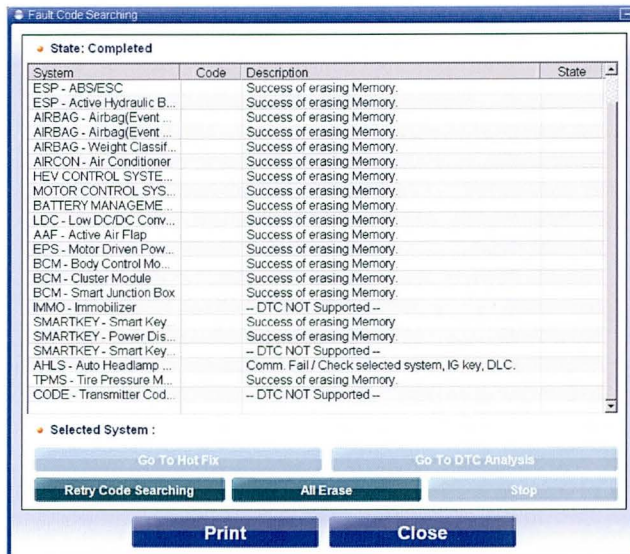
Fault Code Searching

State: Completed

| System | Code | Description | State |
|---|---|---|---|
| ESP - ABS/ESC | | Success of erasing Memory. | |
| ESP - Active Hydraulic B... | | Success of erasing Memory. | |
| AIRBAG - Airbag(Event ... | | Success of erasing Memory. | |
| AIRBAG - Airbag(Event ... | | Success of erasing Memory. | |
| AIRBAG - Weight Classif... | | Success of erasing Memory. | |
| AIRCON - Air Conditioner | | Success of erasing Memory. | |
| HEV CONTROL SYSTE... | | Success of erasing Memory. | |
| MOTOR CONTROL SYS... | | Success of erasing Memory. | |
| BATTERY MANAGEME... | | Success of erasing Memory. | |
| LDC - Low DC/DC Conv... | | Success of erasing Memory. | |
| AAF - Active Air Flap | | Success of erasing Memory. | |
| EPS - Motor Driven Pow... | | Success of erasing Memory. | |
| BCM - Body Control Mo... | | Success of erasing Memory. | |
| BCM - Cluster Module | | Success of erasing Memory. | |
| BCM - Smart Junction Box | | Success of erasing Memory. | |
| IMMO - Immobilizer | | -- DTC NOT Supported -- | |
| SMARTKEY - Smart Key | | Success of erasing Memory. | |
| SMARTKEY - Power Dis... | | Success of erasing Memory. | |
| SMARTKEY - Smart Key... | | -- DTC NOT Supported -- | |
| AHLS - Auto Headlamp ... | | Comm. Fail / Check selected system, IG key, DLC. | |
| TPMS - Tire Pressure M... | | Success of erasing Memory. | |
| CODE - Transmitter Cod... | | -- DTC NOT Supported -- | |

Selected System :

Go To Hot Fix
Go To DTC Analysis
Retry Code Searching
All Erase
Stop
Print
Close